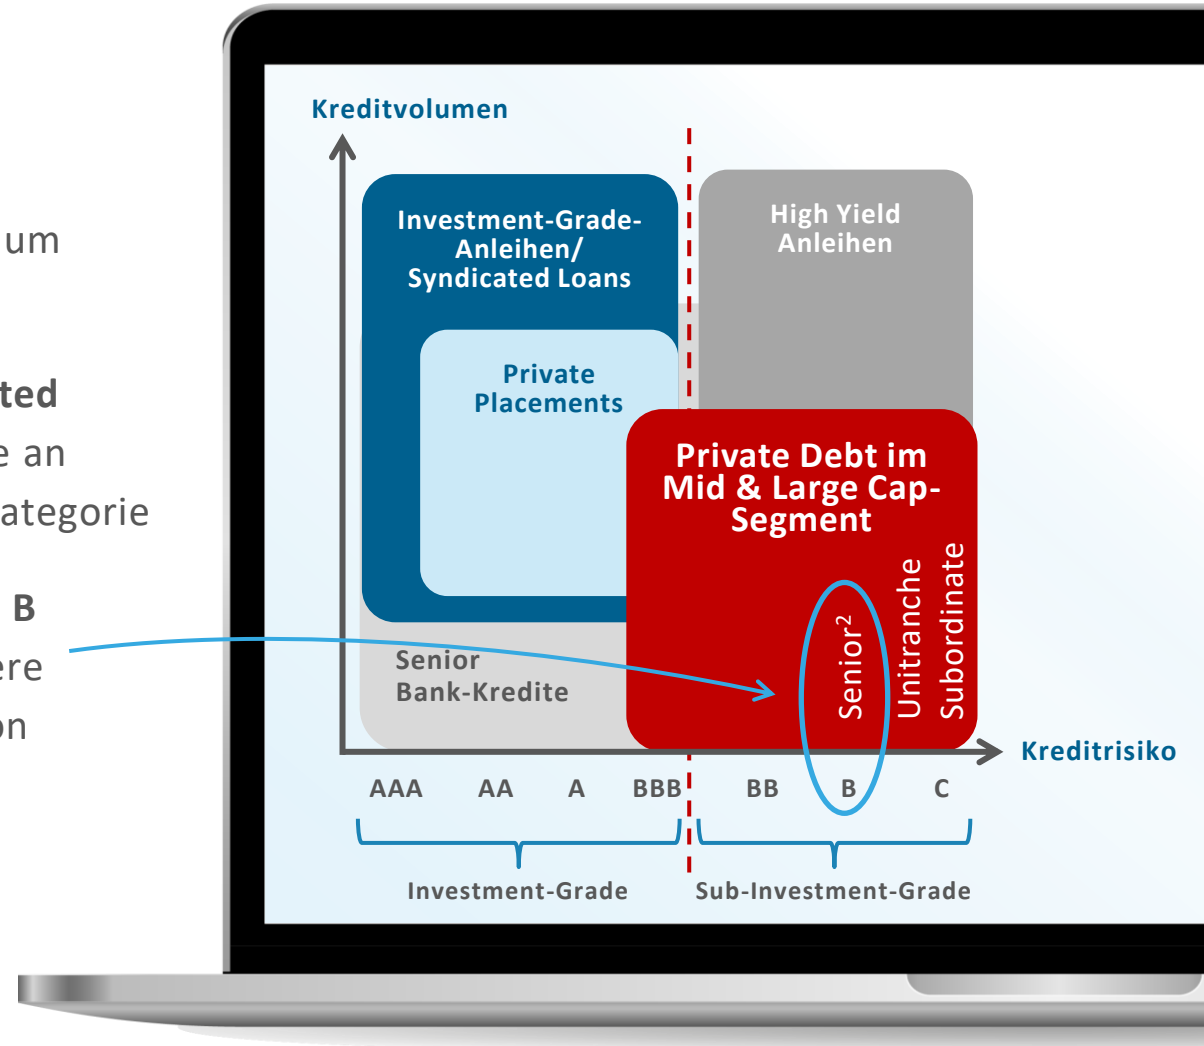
um

ted
e an
ategorie

B
ere
on

Kreditvolumen

Investment-Grade-Anleihen/ Syndicated Loans

Private Placements

High Yield Anleihen

Private Debt im Mid & Large Cap-Segment

Senior²

Unitranche

Subordinate

Senior Bank-Kredite

Kreditrisiko

AAA AA A BBB BB B C

Investment-Grade

Sub-Investment-Grade